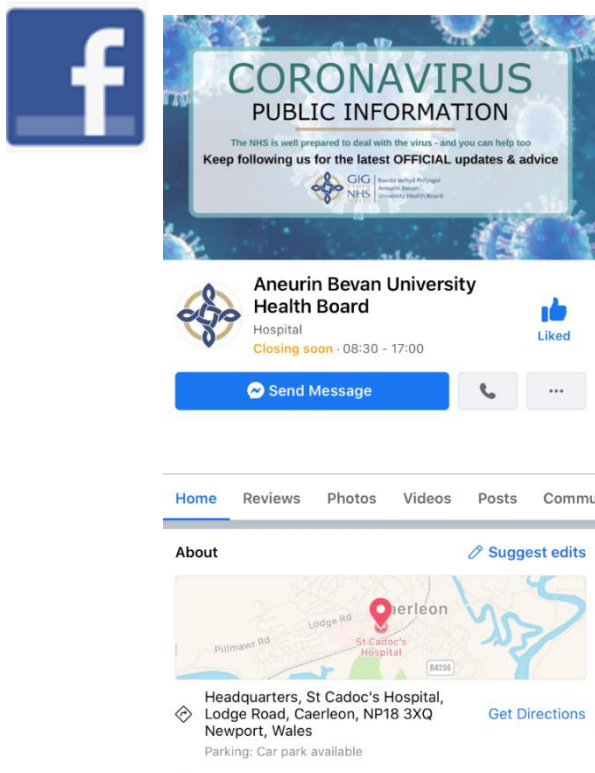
CORONAVIRUS
PUBLIC INFORMATION

The NHS is well prepared to deal with the virus - and you can help too

Keep following us for the latest OFFICIAL updates & advice

GIG NHS Bwrdd Iechyd Prifysgol Aneurin Bevan University Health Board

Aneurin Bevan University Health Board
Hospital
Closing soon · 08:30 - 17:00

Liked

Send Message

...

Home Reviews Photos Videos Posts Commu

About

Suggest edits

Caerleon
Lodge Rd
Pillmawr Rd
St Cadoc's Hospital
B4236

Headquarters, St Cadoc's Hospital, Lodge Road, Caerleon, NP18 3XQ Newport, Wales

Get Directions

Parking: Car park available